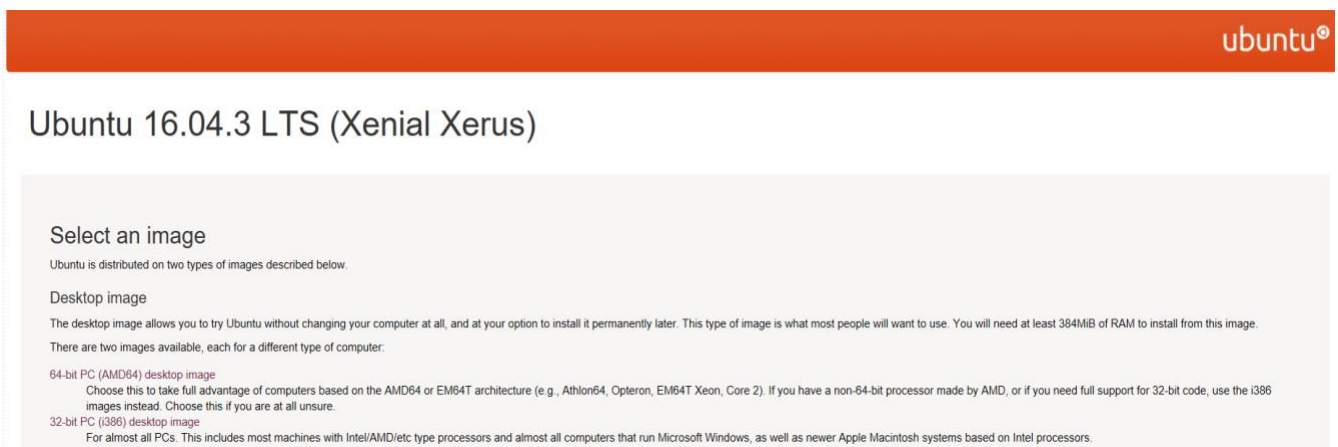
ubuntu®

Ubuntu 16.04.3 LTS (Xenial Xerus)

Select an image

Ubuntu is distributed on two types of images described below.

Desktop image

The desktop image allows you to try Ubuntu without changing your computer at all, and at your option to install it permanently later. This type of image is what most people will want to use. You will need at least 384MiB of RAM to install from this image.

There are two images available, each for a different type of computer:

64-bit PC (AMD64) desktop image

Choose this to take full advantage of computers based on the AMD64 or EM64T architecture (e.g., Athlon64, Opteron, EM64T Xeon, Core 2). If you have a non-64-bit processor made by AMD, or if you need full support for 32-bit code, use the i386 images instead. Choose this if you are at all unsure.

32-bit PC (i386) desktop image

For almost all PCs. This includes most machines with Intel/AMD/etc type processors and almost all computers that run Microsoft Windows, as well as newer Apple Macintosh systems based on Intel processors.